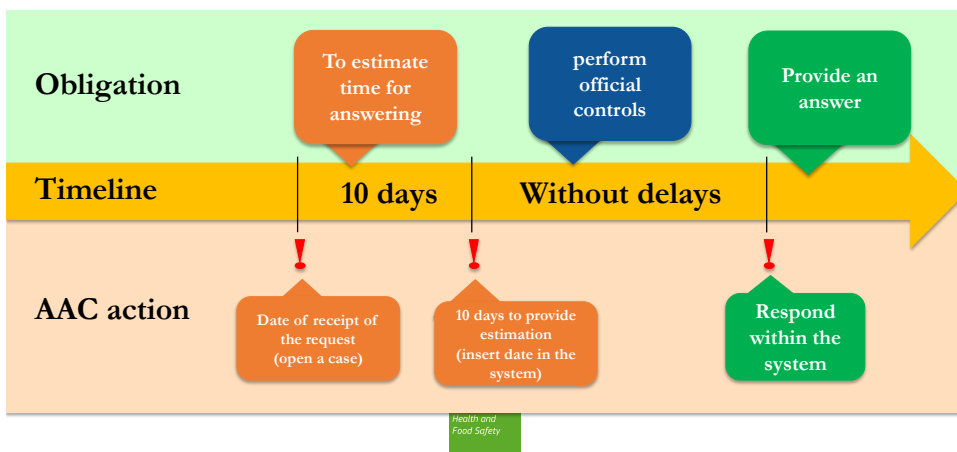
Obligation

To estimate time for answering

perform official controls

Provide an answer

Timeline

10 days

Without delays

AAC action

Date of receipt of the request (open a case)

10 days to provide estimation (insert date in the system)

Respond within the system

Health and Food Safety